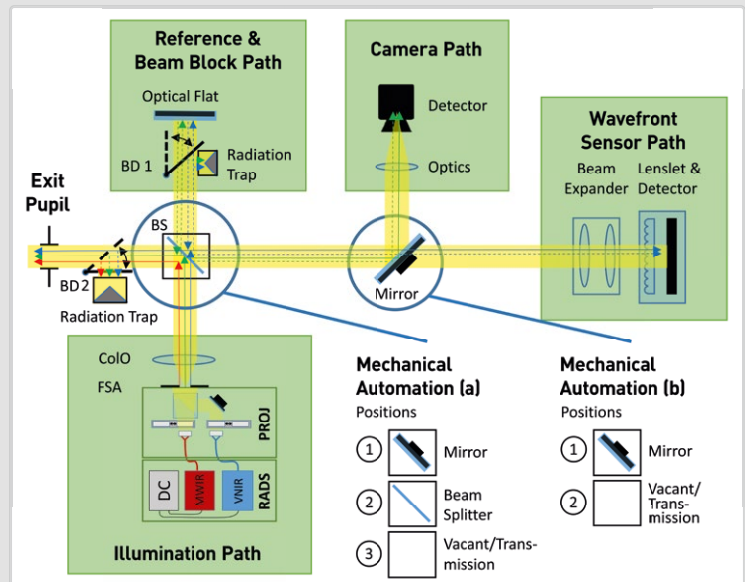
Reference & Beam Block Path

Optical Flat

BD 1

Radiation Trap

Camera Path

Detector

Optics

Wavefront Sensor Path

Beam Expander

Lenslet & Detector

Exit Pupil

BS

BD 2

Radiation Trap

Mirror

ColO

FSA

PROJ

DC

MWIR

VNIR

RADS

Illumination Path

Mechanical Automation (a)

Positions

1 Mirror

2 Beam Splitter

3 Vacant/Transmission

Mechanical Automation (b)

Positions

1 Mirror

2 Vacant/ Transmission